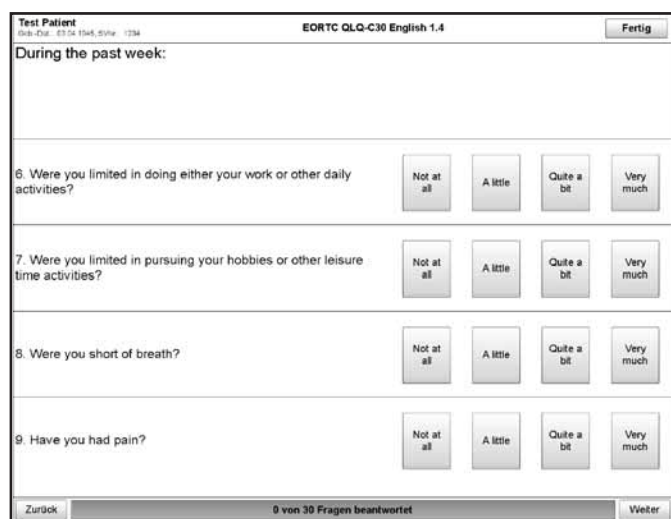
Test Patient
Geb.-Dat.: 03.04.1945, SVNr.: 1234

EORTC QLQ-C30 English 1.4

Fertig

During the past week:

6. Were you limited in doing either your work or other daily activities?

Not at all | A little | Quite a bit | Very much

7. Were you limited in pursuing your hobbies or other leisure time activities?

Not at all | A little | Quite a bit | Very much

8. Were you short of breath?

Not at all | A little | Quite a bit | Very much

9. Have you had pain?

Not at all | A little | Quite a bit | Very much

Zurück

0 von 30 Fragen beantwortet

Weiter